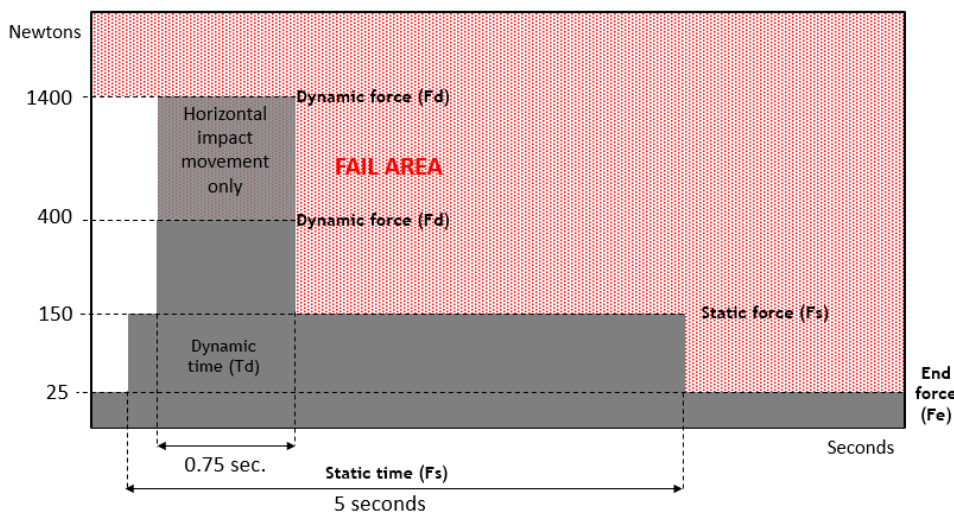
Newtons

1400

Dynamic force (Fd)

Horizontal impact movement only

FAIL AREA

400

Dynamic force (Fd)

150

Static force (Fs)

Dynamic time (Td)

25

End force (Fe)

Seconds

0.75 sec.

Static time (Fs)

5 seconds